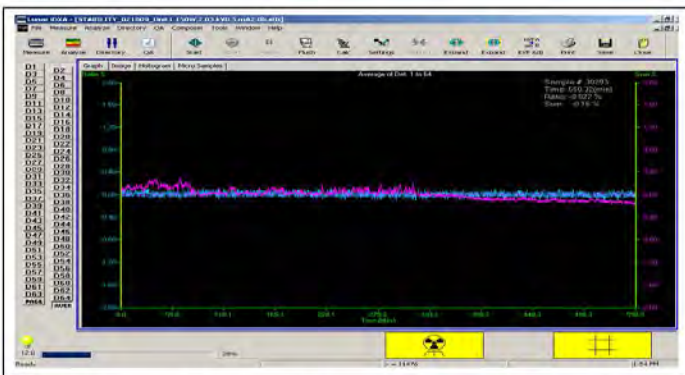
Lunar iDXA - [STABILITY_021009_Det1_150V_0.03 kVp_5 mA2.dxadc]
File Measure Analyze Directory QA Compose Tools Window Help
Measure Analyze Directory QA Start Flush Lut Settings Extend Expand Eff Adj Print Save Close
D1 D2 D3 D4 D5 D6 D7 D8 D9 D10 D11 D12 D13 D14 D15 D16 D17 D18 D19 D20 D21 D22 D23 D24 D25 D26 D27 D28 D29 D30 D31 D32 D33 D34 D35 D36 D37 D38 D39 D40 D41 D42 D43 D44 D45 D46 D47 D48 D49 D50 D51 D52 D53 D54 D55 D56 D57 D58 D59 D60 D61 D62 D63 D64 AVE AVE
Graph Image Histogram Micro Samples
Average of Det. 1 to 64
Sample # 30193
Time: 550.32[min]
Ratio: -0.027 %
Stan: -0.16 %
Time [Min]
12.0
Ready